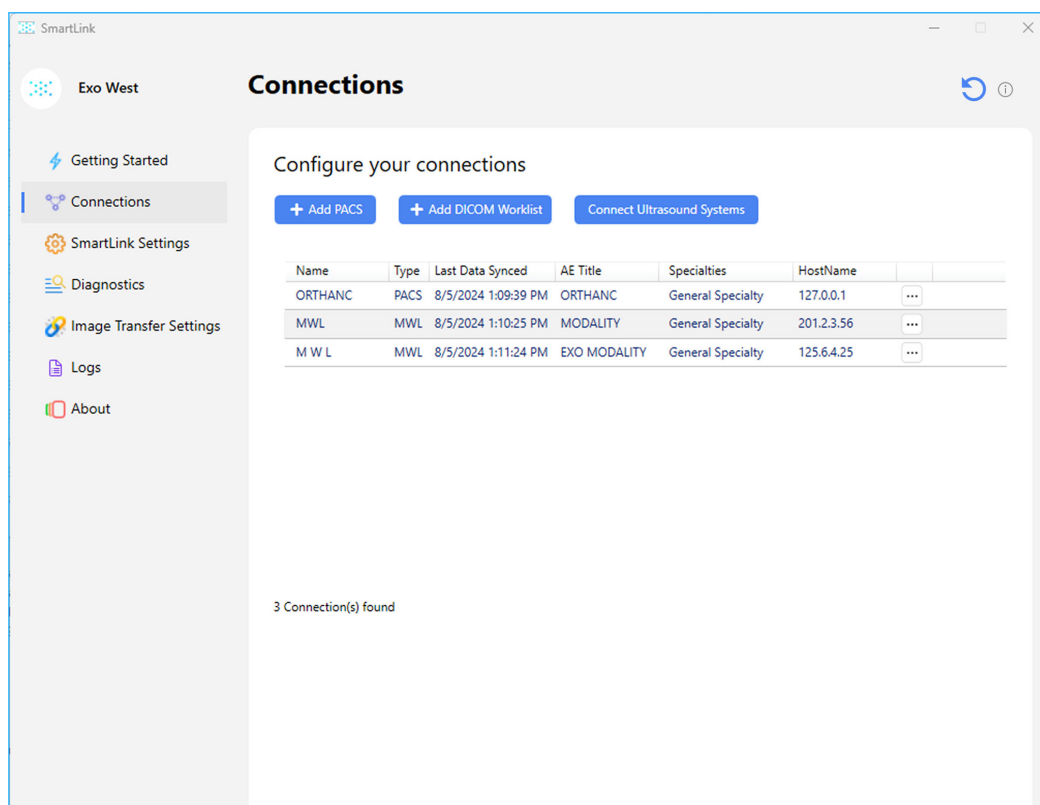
SmartLink

Exo West

Getting Started
Connections
SmartLink Settings
Diagnostics
Image Transfer Settings
Logs
About

Connections

Configure your connections

+ Add PACS
+ Add DICOM Worklist
Connect Ultrasound Systems

| Name | Type | Last Data Synced | AE Title | Specialties | HostName | |
|---|---|---|---|---|---|---|
| ORTHANC | PACS | 8/5/2024 1:09:39 PM | ORTHANC | General Specialty | 127.0.0.1 | ... |
| MWL | MWL | 8/5/2024 1:10:25 PM | MODALITY | General Specialty | 201.2.3.56 | ... |
| M W L | MWL | 8/5/2024 1:11:24 PM | EXO MODALITY | General Specialty | 125.6.4.25 | ... |

3 Connection(s) found